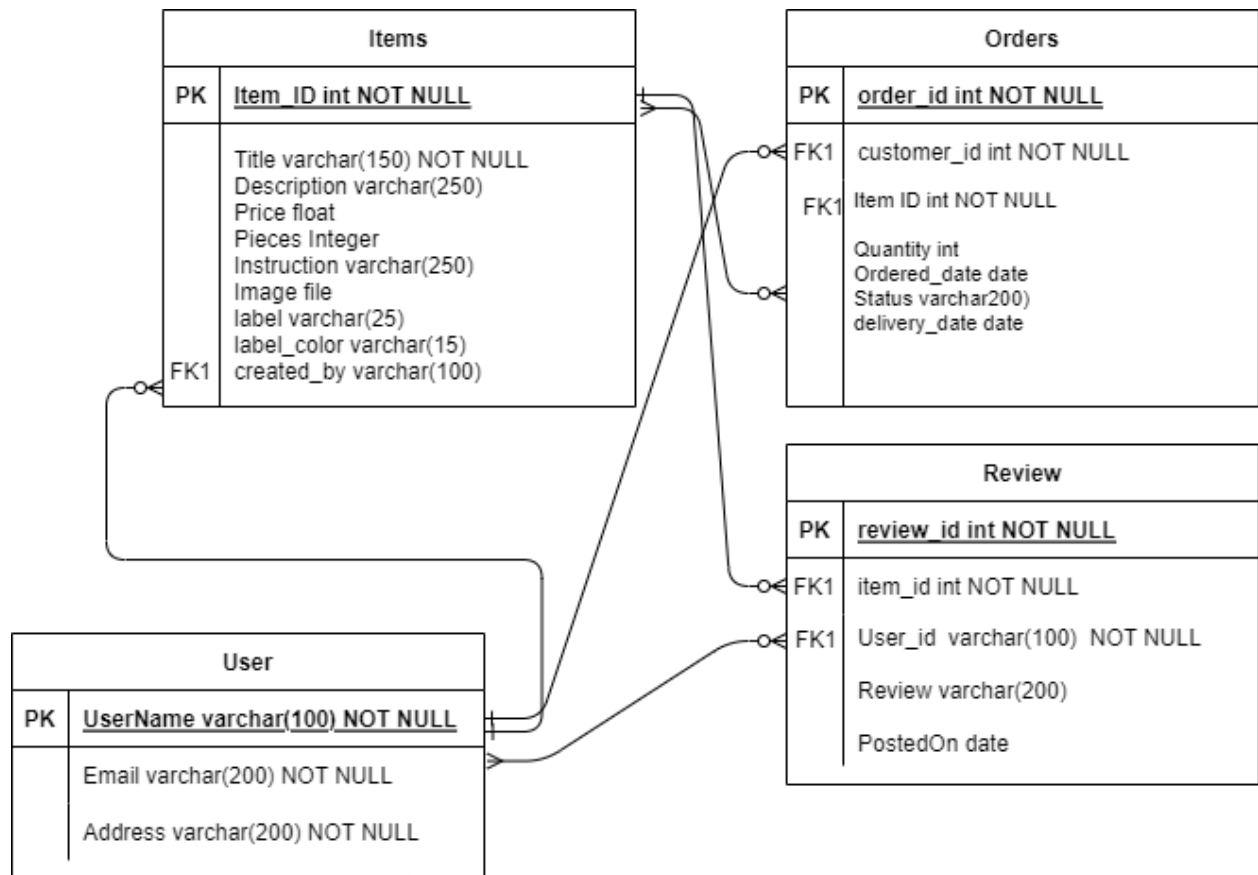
Items

| PK | Item_ID int NOT NULL |
|---|---|
| FK1 | Title varchar(150) NOT NULL<br>Description varchar(250)<br>Price float<br>Pieces Integer<br>Instruction varchar(250)<br>Image file<br>label varchar(25)<br>label_color varchar(15)<br>created_by varchar(100) |

Orders

| PK | order_id int NOT NULL |
|---|---|
| FK1 | customer_id int NOT NULL |
| FK1 | Item ID int NOT NULL<br>Quantity int<br>Ordered_date date<br>Status varchar200)<br>delivery_date date |

Review

| PK | review_id int NOT NULL |
|---|---|
| FK1 | item_id int NOT NULL |
| FK1 | User_id varchar(100) NOT NULL |
| | Review varchar(200) |
| | PostedOn date |

User

| PK | UserName varchar(100) NOT NULL |
|---|---|
| | Email varchar(200) NOT NULL |
| | Address varchar(200) NOT NULL |